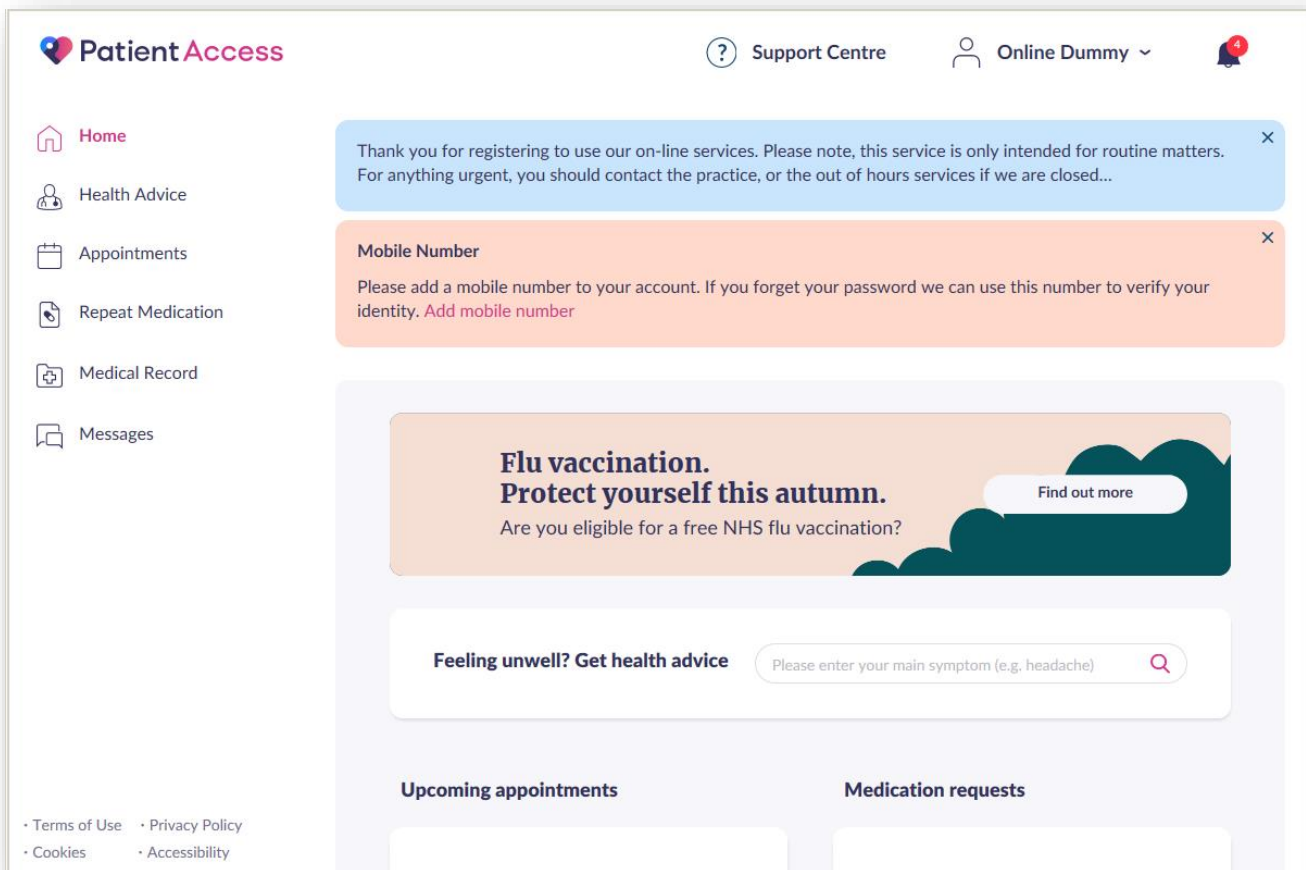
Patient Access

Support Centre

Online Dummy

4

Home

Health Advice

Appointments

Repeat Medication

Medical Record

Messages

Thank you for registering to use our on-line services. Please note, this service is only intended for routine matters. For anything urgent, you should contact the practice, or the out of hours services if we are closed...

×

Mobile Number

Please add a mobile number to your account. If you forget your password we can use this number to verify your identity. Add mobile number

×

Flu vaccination.
Protect yourself this autumn.

Are you eligible for a free NHS flu vaccination?

Find out more

Feeling unwell? Get health advice

Please enter your main symptom (e.g. headache)

Upcoming appointments

Medication requests

· Terms of Use · Privacy Policy
· Cookies · Accessibility